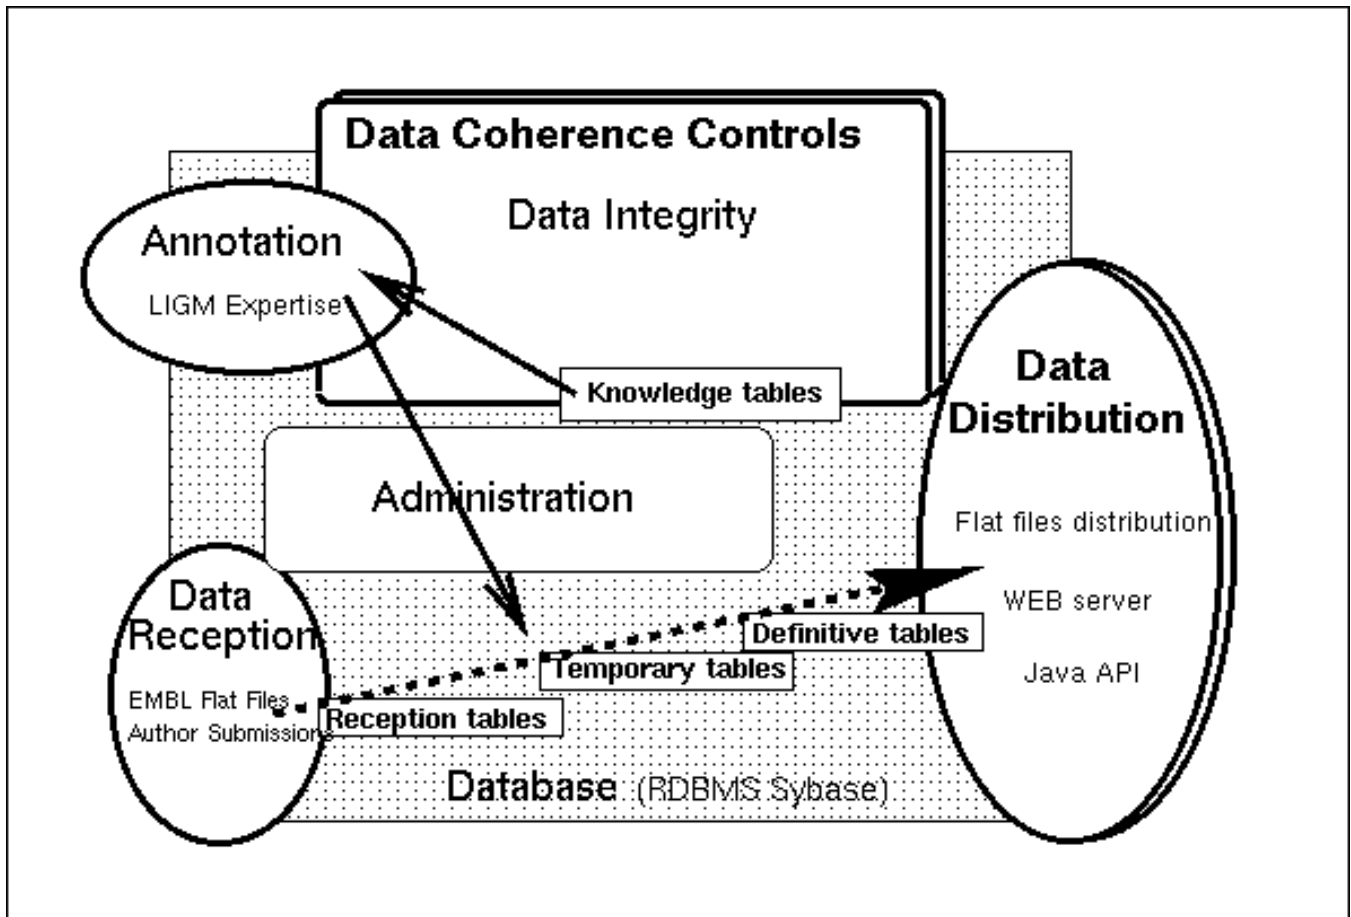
Data Coherence Controls

Data Integrity

Annotation

LIGM Expertise

Knowledge tables

Data Distribution

Administration

Flat files distribution

WEB server

Java API

Data Reception

EMBL Flat Files

Author Submissions

Definitive tables

Temporary tables

Reception tables

Database (RDBMS Sybase)